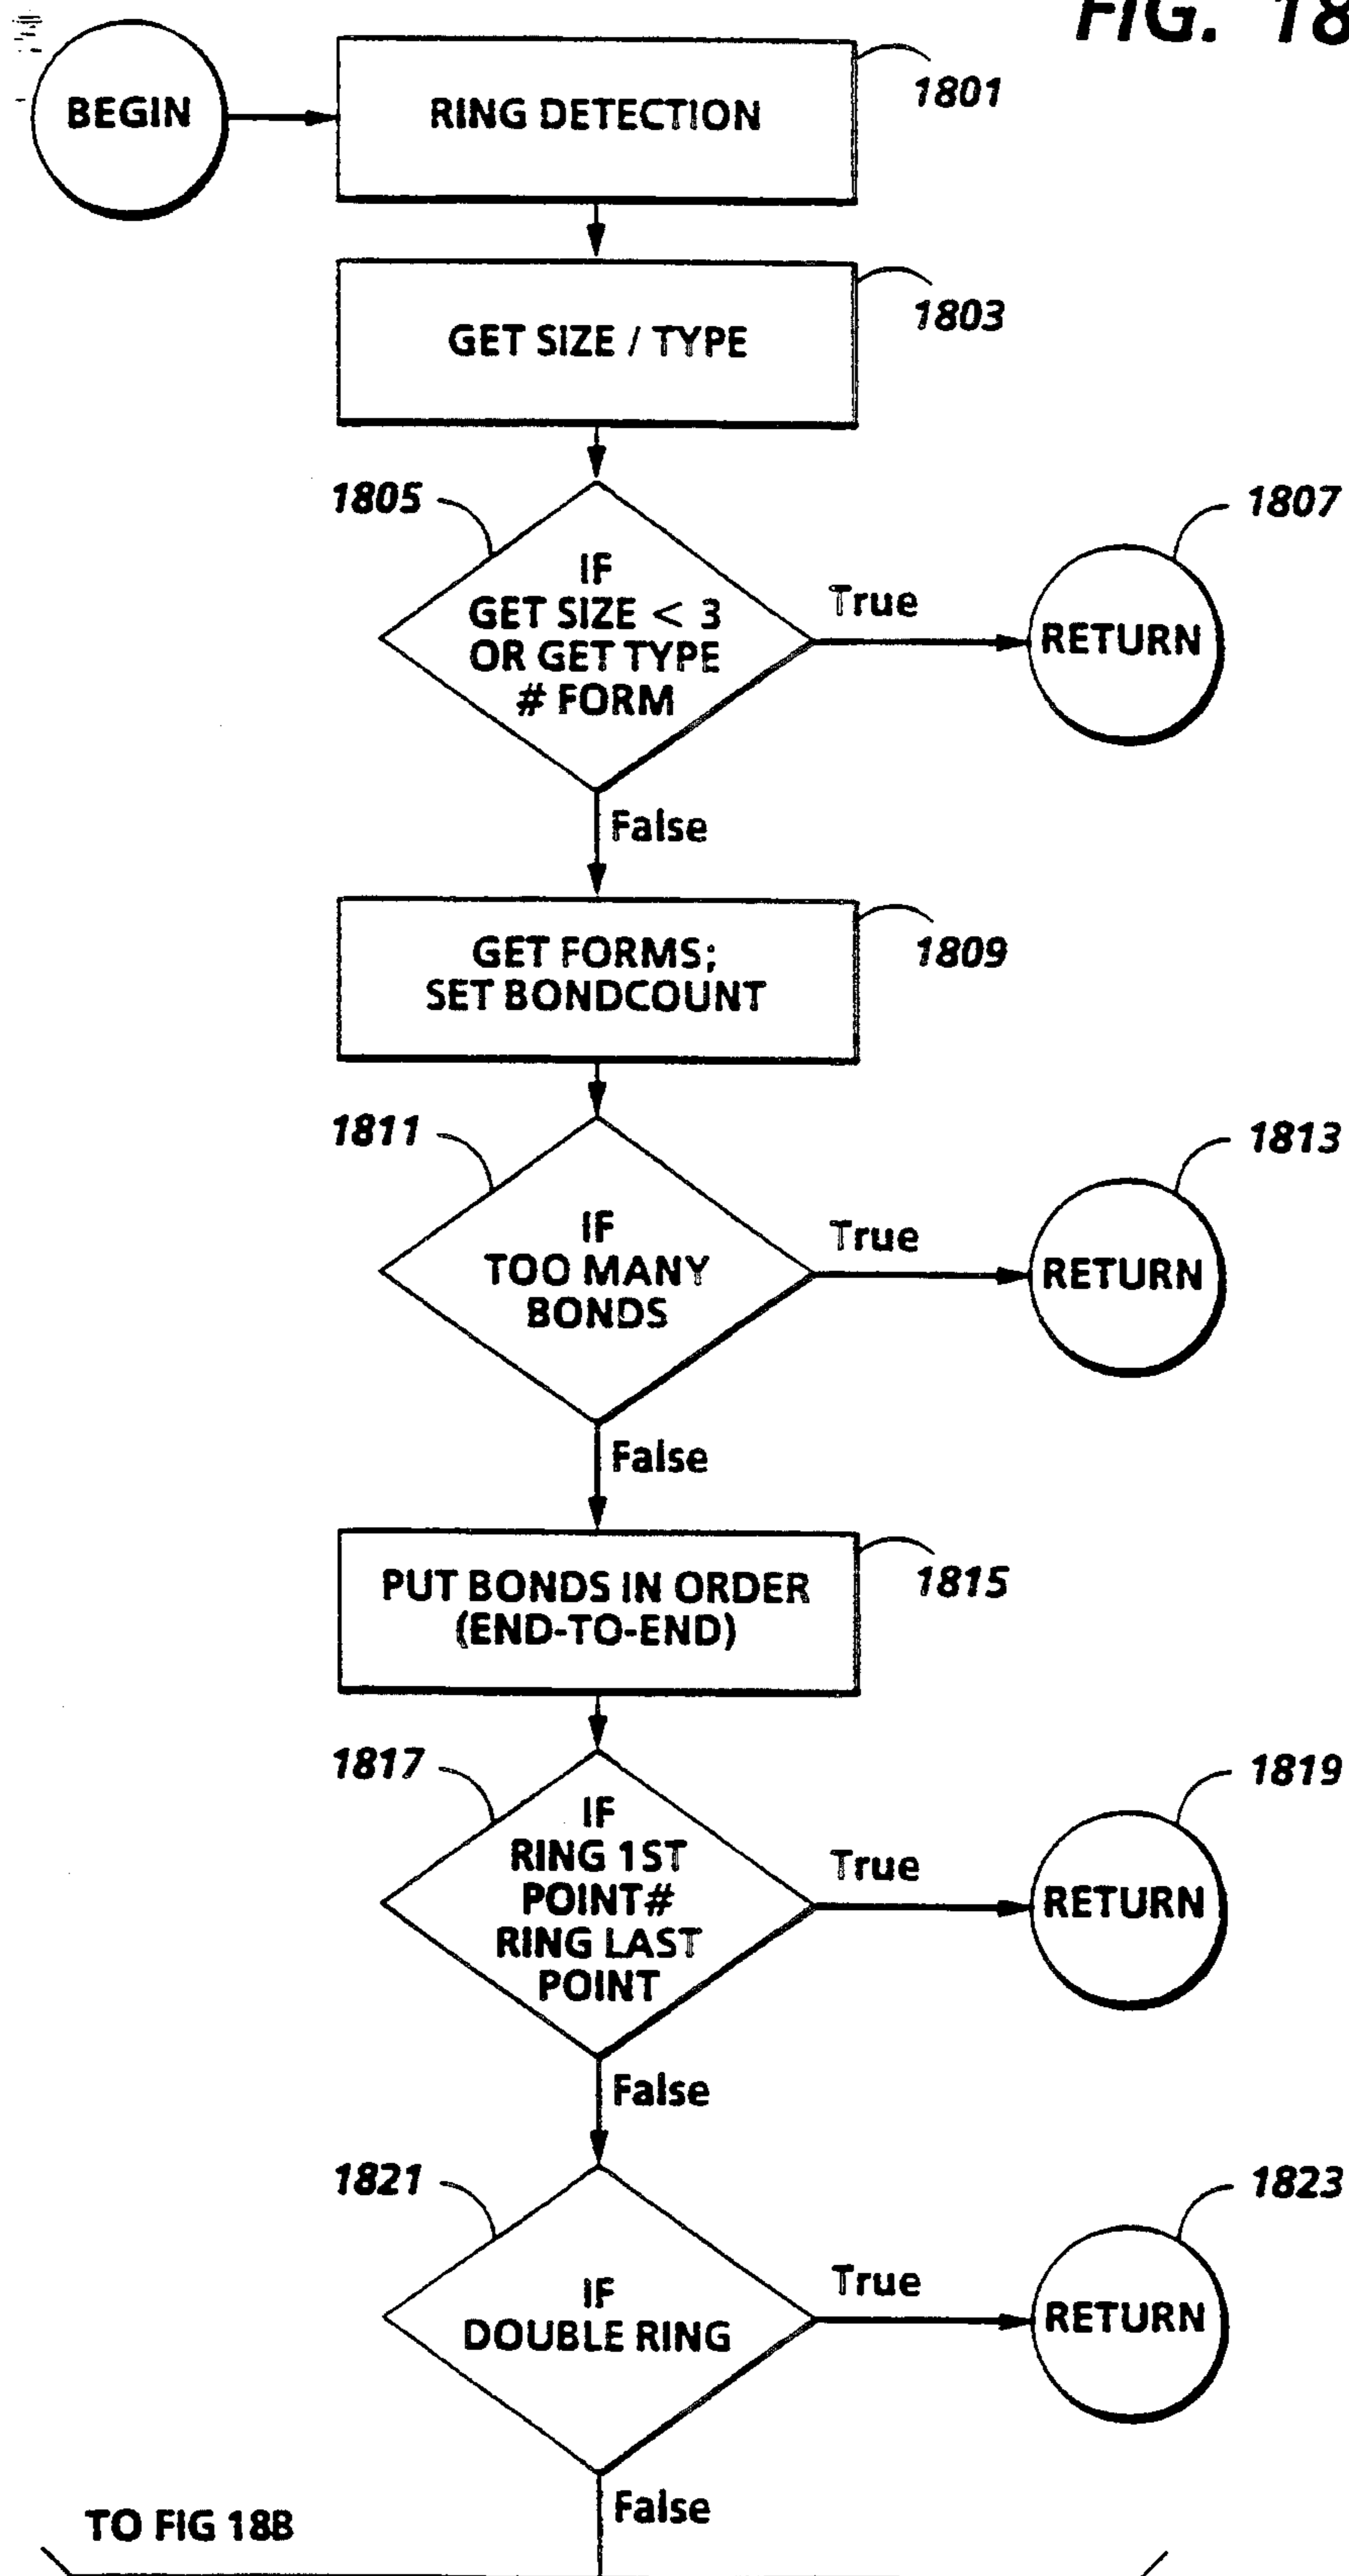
FIG. 18

BEGIN

RING DETECTION

1801

GET SIZE / TYPE

1803

1805

IF GET SIZE < 3 OR GET TYPE # FORM

True

1807

RETURN

False

GET FORMS; SET BONDCOUNT

1809

1811

IF TOO MANY BONDS

True

1813

RETURN

False

PUT BONDS IN ORDER (END-TO-END)

1815

1817

IF RING 1ST POINT# RING LAST POINT

True

1819

RETURN

False

1821

IF DOUBLE RING

True

1823

RETURN

False

TO FIG 18B